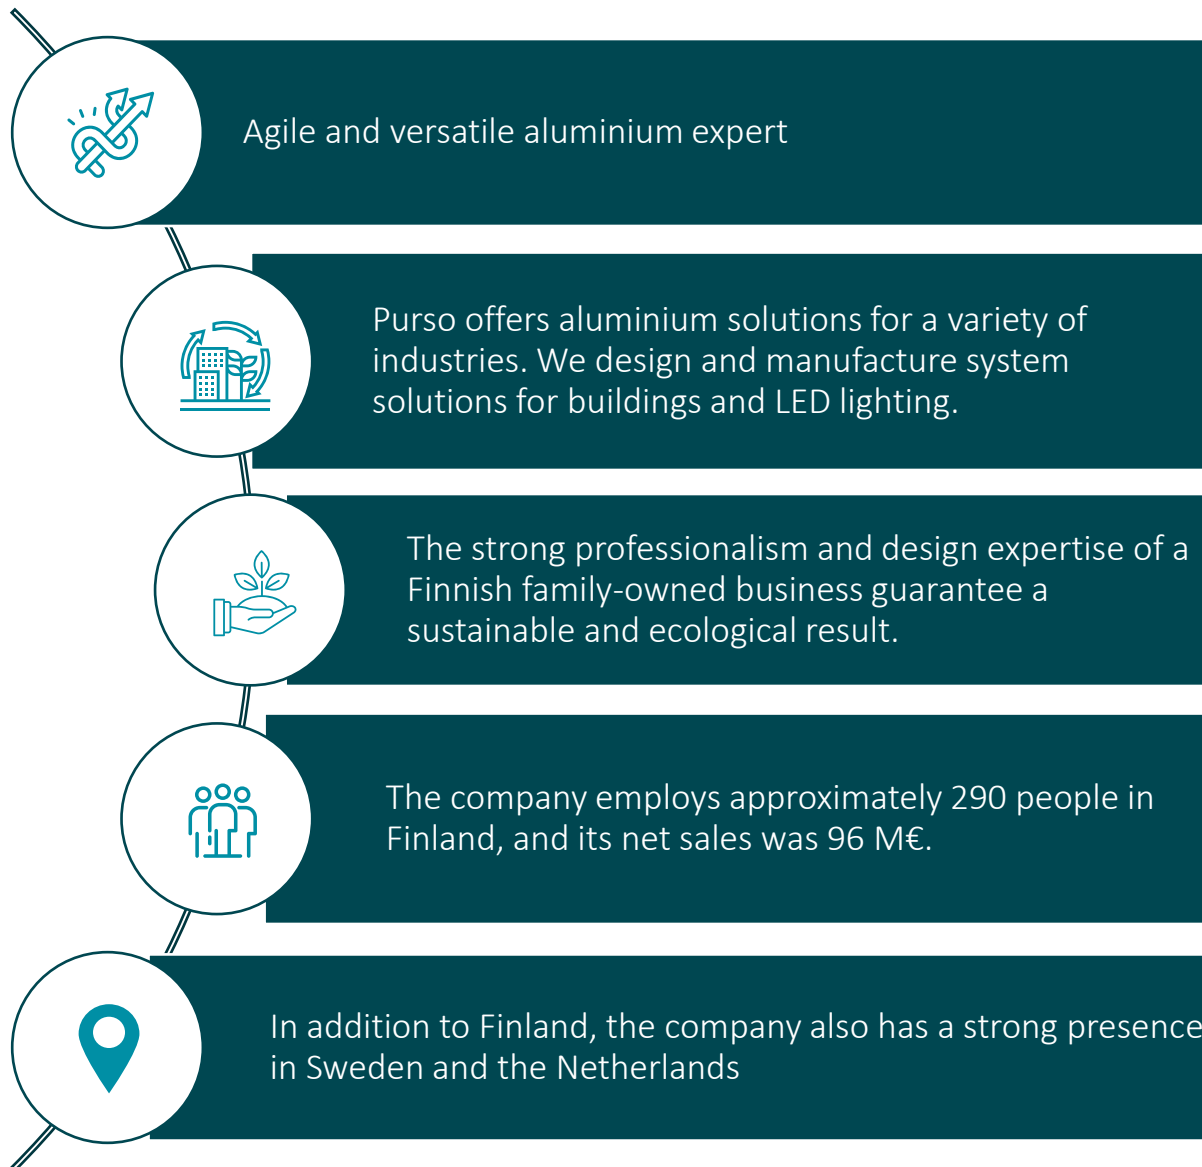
Agile and versatile aluminium expert

Purso offers aluminium solutions for a variety of industries. We design and manufacture system solutions for buildings and LED lighting.

The strong professionalism and design expertise of a Finnish family-owned business guarantee a sustainable and ecological result.

The company employs approximately 290 people in Finland, and its net sales was 96 M€.

In addition to Finland, the company also has a strong presence in Sweden and the Netherlands